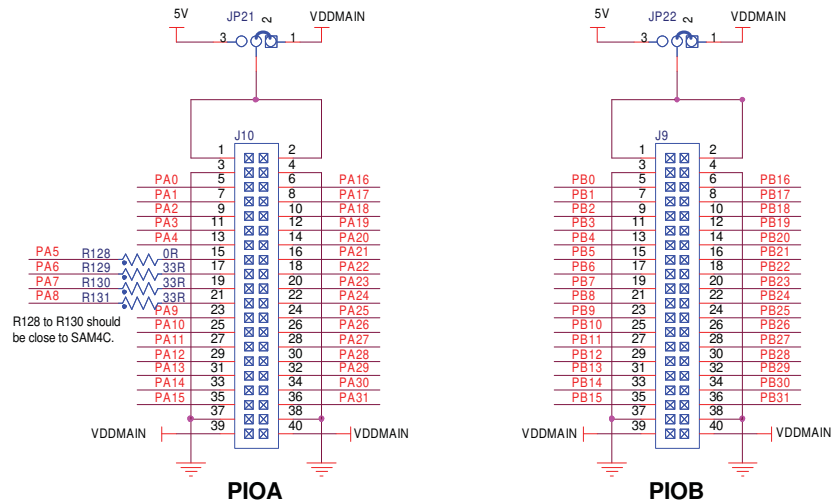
5V JP21 2 VDDMAIN
3 1

J10
1 2
3 4
PA0 5 6 PA16
PA1 7 8 PA17
PA2 9 10 PA18
PA3 11 12 PA19
PA4 13 14 PA20
PA5 R128 0R 15 16 PA21
PA6 R129 33R 17 18 PA22
PA7 R130 33R 19 20 PA23
PA8 R131 33R 21 22 PA24
PA9 23 24 PA25
PA10 25 26 PA26
PA11 27 28 PA27
PA12 29 30 PA28
PA13 31 32 PA29
PA14 33 34 PA30
PA15 35 36 PA31
37 38
VDDMAIN 39 40 VDDMAIN

R128 to R130 should be close to SAM4C.

PIOA

5V JP22 2 VDDMAIN
3 1

J9
1 2
3 4
PB0 5 6 PB16
PB1 7 8 PB17
PB2 9 10 PB18
PB3 11 12 PB19
PB4 13 14 PB20
PB5 15 16 PB21
PB6 17 18 PB22
PB7 19 20 PB23
PB8 21 22 PB24
PB9 23 24 PB25
PB10 25 26 PB26
PB11 27 28 PB27
PB12 29 30 PB28
PB13 31 32 PB29
PB14 33 34 PB30
PB15 35 36 PB31
37 38
VDDMAIN 39 40 VDDMAIN

PIOB